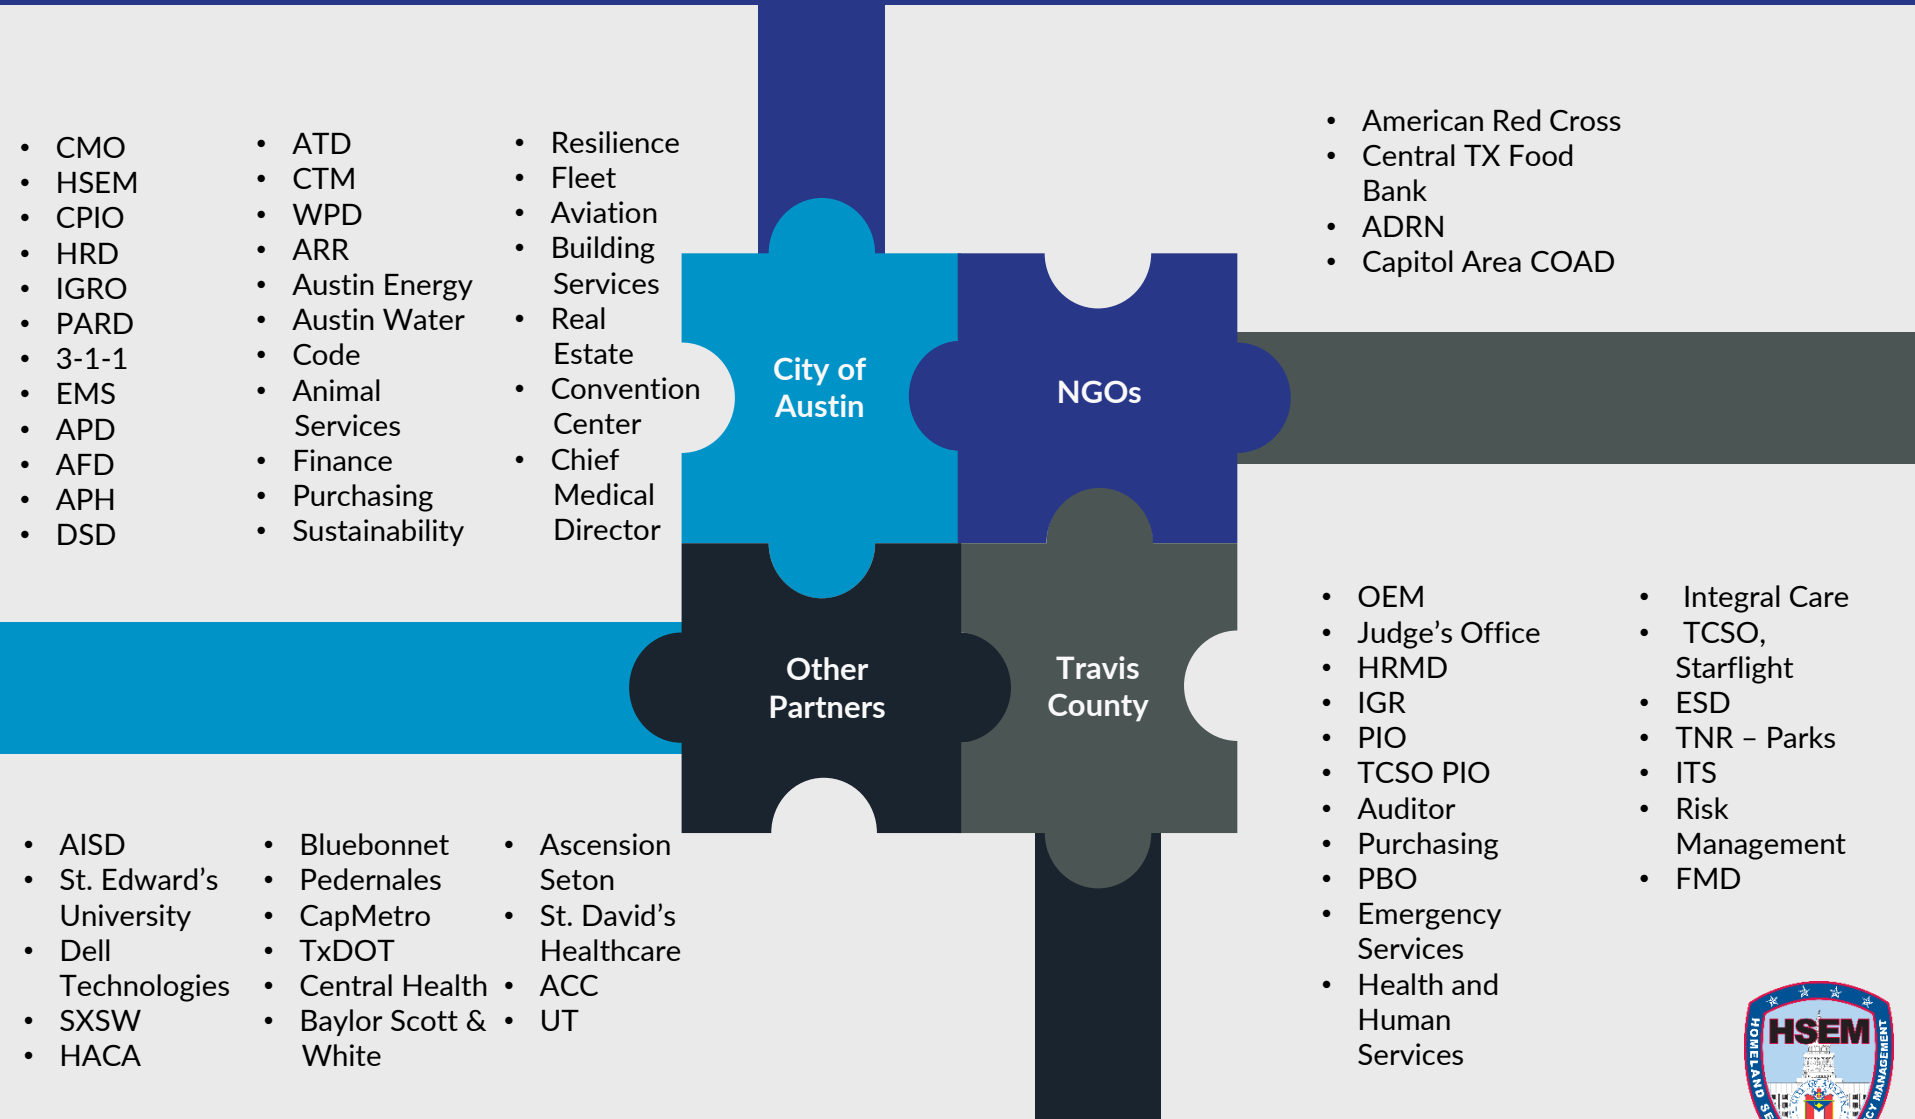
- CMO
- HSEM
- CPIO
- HRD
- IGRO
- PARD
- 3-1-1
- EMS
- APD
- AFD
- APH
- DSD

- ATD
- CTM
- WPD
- ARR
- Austin Energy
- Austin Water
- Code
- Animal Services
- Finance
- Purchasing
- Sustainability

- Resilience
- Fleet
- Aviation
- Building Services
- Real Estate
- Convention Center
- Chief Medical Director

- American Red Cross
- Central TX Food Bank
- ADRN
- Capitol Area COAD

City of Austin

NGOs

Other Partners

Travis County

- OEM
- Judge's Office
- HRMD
- IGR
- PIO
- TCSO PIO
- Auditor
- Purchasing
- PBO
- Emergency Services
- Health and Human Services

- Integral Care
- TCSO, Starflight
- ESD
- TNR – Parks
- ITS
- Risk Management
- FMD

- AISD
- St. Edward's University
- Dell Technologies
- SXSW
- HACA

- Bluebonnet
- Pedernales
- CapMetro
- TxDOT
- Central Health
- Baylor Scott & White

- Ascension Seton
- St. David's Healthcare
- ACC
- UT

HSEM
HOMELAND SE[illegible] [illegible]CY MANAGEMENT